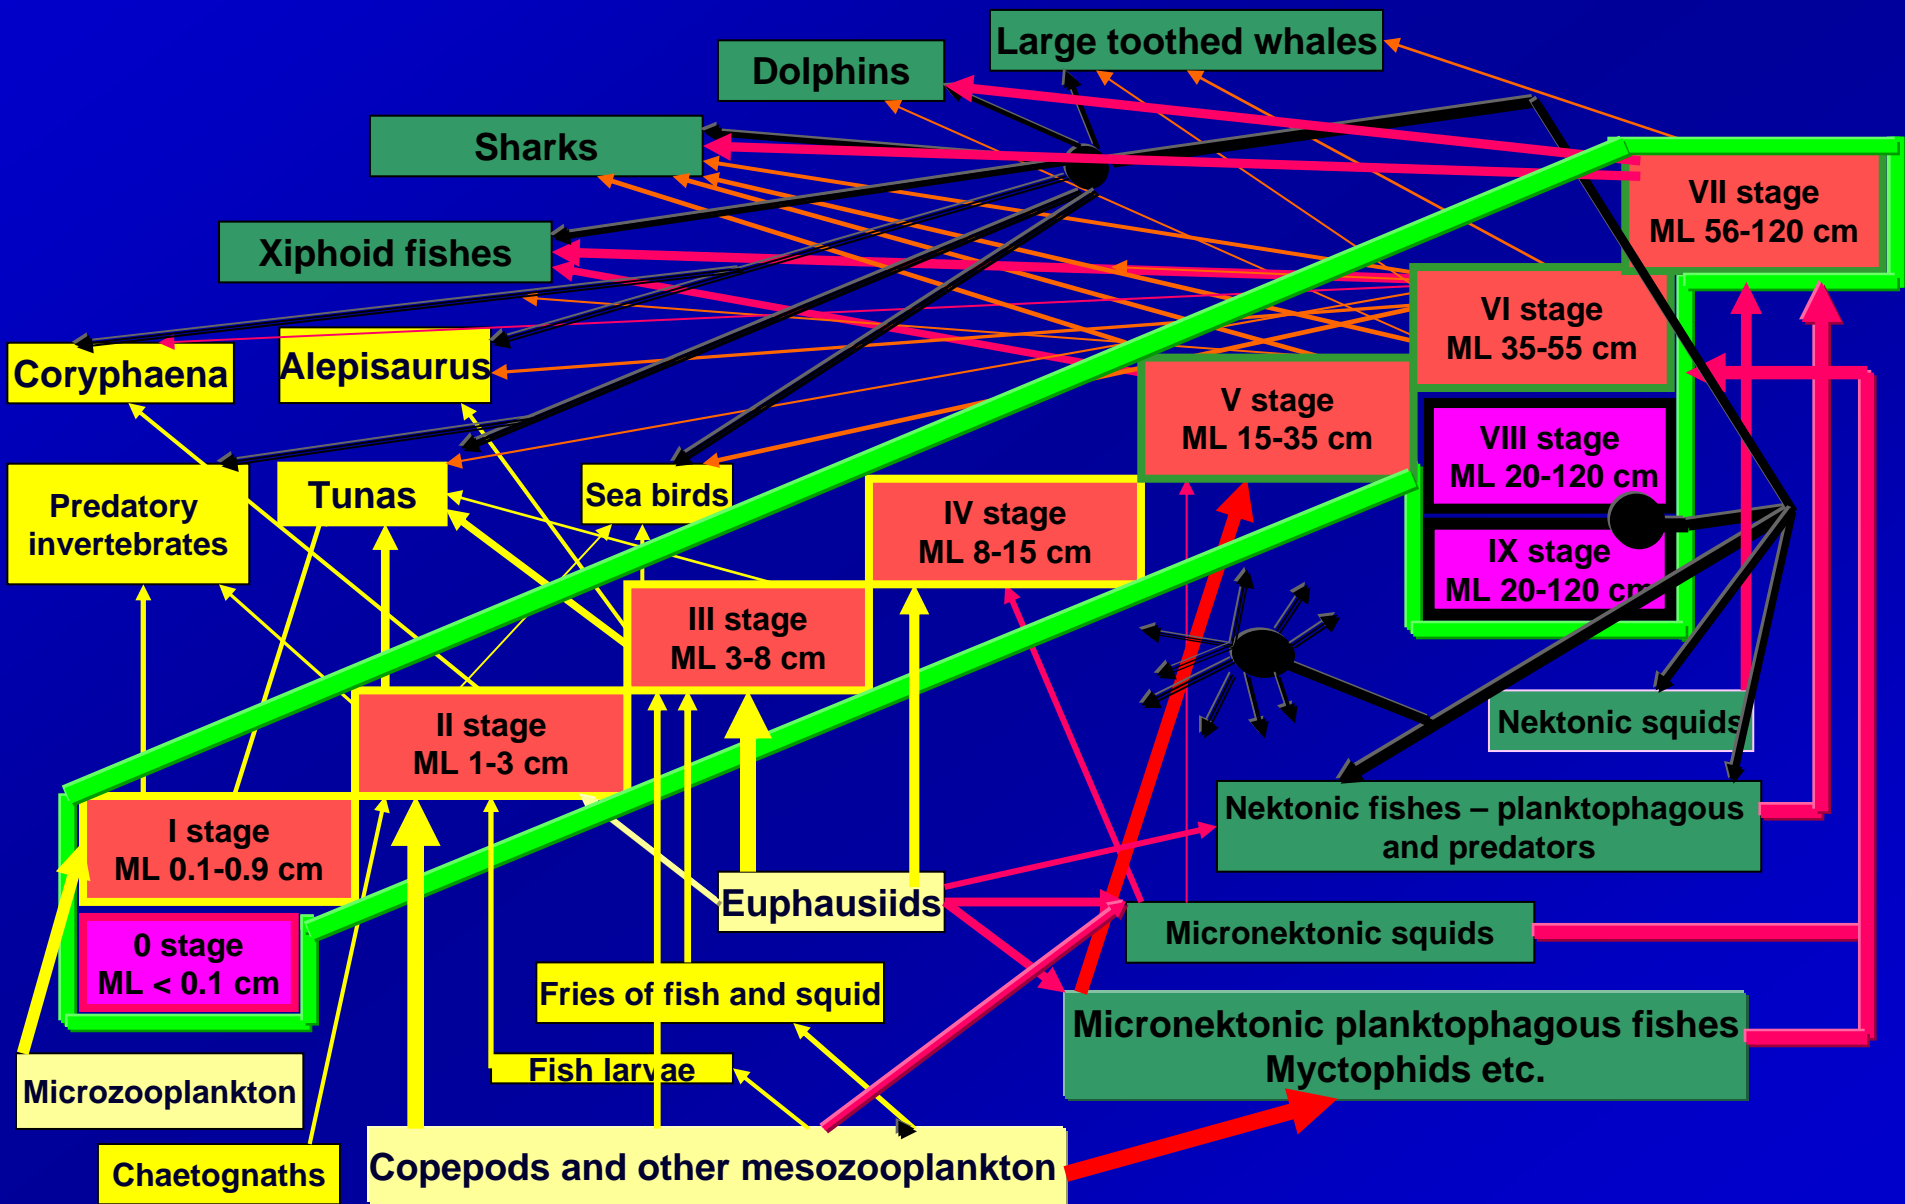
Large toothed whales

Dolphins

Sharks

Xiphoid fishes

Coryphaena

Alepisaurus

VII stage
ML 56-120 cm

VI stage
ML 35-55 cm

V stage
ML 15-35 cm

VIII stage
ML 20-120 cm

IX stage
ML 20-120 cm

Predatory invertebrates

Tunas

Sea birds

IV stage
ML 8-15 cm

III stage
ML 3-8 cm

II stage
ML 1-3 cm

Nektonic squids

I stage
ML 0.1-0.9 cm

Nektonic fishes – planktophagous and predators

0 stage
ML < 0.1 cm

Euphausiids

Micronektonic squids

Fries of fish and squid

Micronektonic planktophagous fishes
Myctophids etc.

Fish larvae

Microzooplankton

Chaetognaths

Copepods and other mesozooplankton